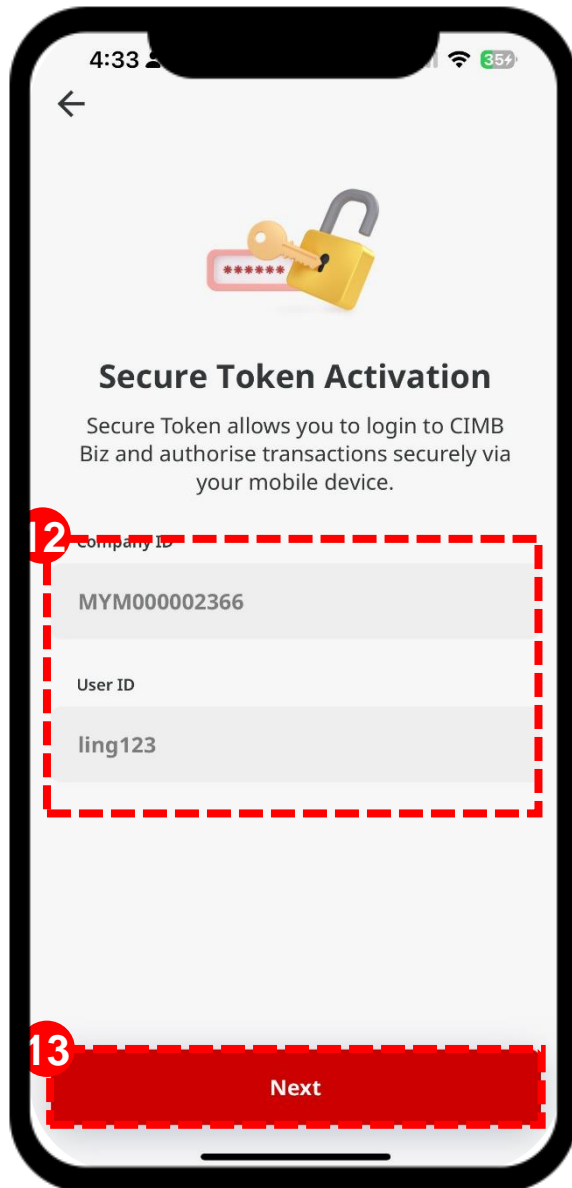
4:33

35

******

Secure Token Activation

Secure Token allows you to login to CIMB Biz and authorise transactions securely via your mobile device.

12

Company ID

MYM000002366

User ID

ling123

13

Next